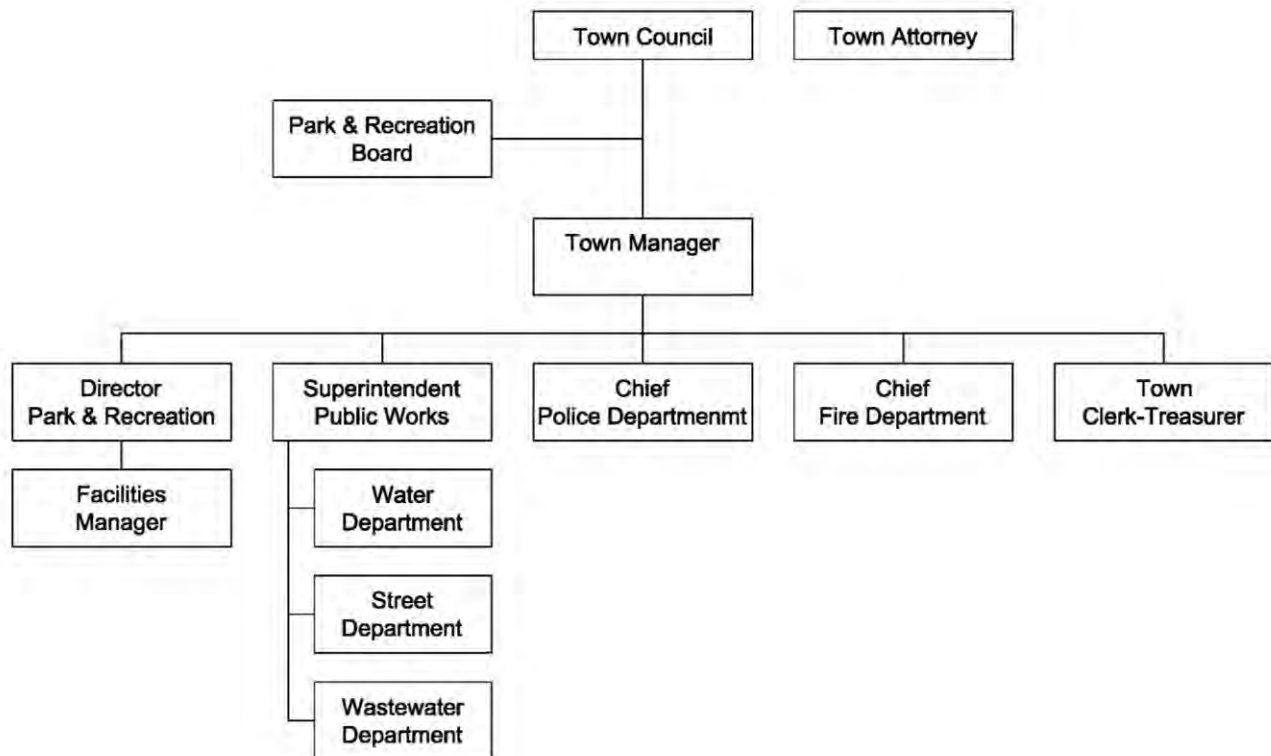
Town Council

Town Attorney

Park & Recreation Board

Town Manager

Director Park & Recreation

Superintendent Public Works

Chief Police Departmenmt

Chief Fire Department

Town Clerk-Treasurer

Facilities Manager

Water Department

Street Department

Wastewater Department